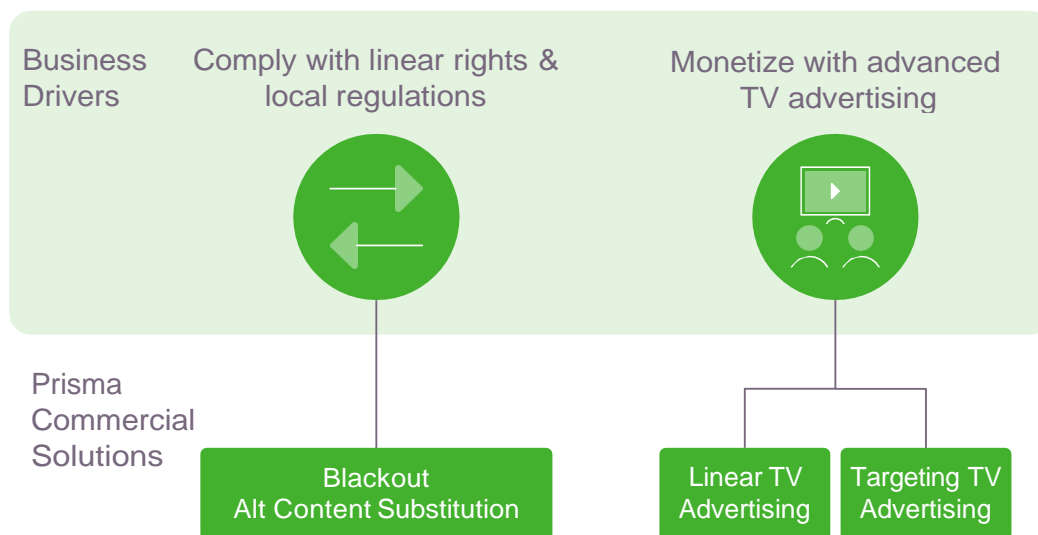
Business Drivers

Comply with linear rights & local regulations

Monetize with advanced TV advertising

Prisma Commercial Solutions

Blackout
Alt Content Substitution

Linear TV Advertising

Targeting TV Advertising